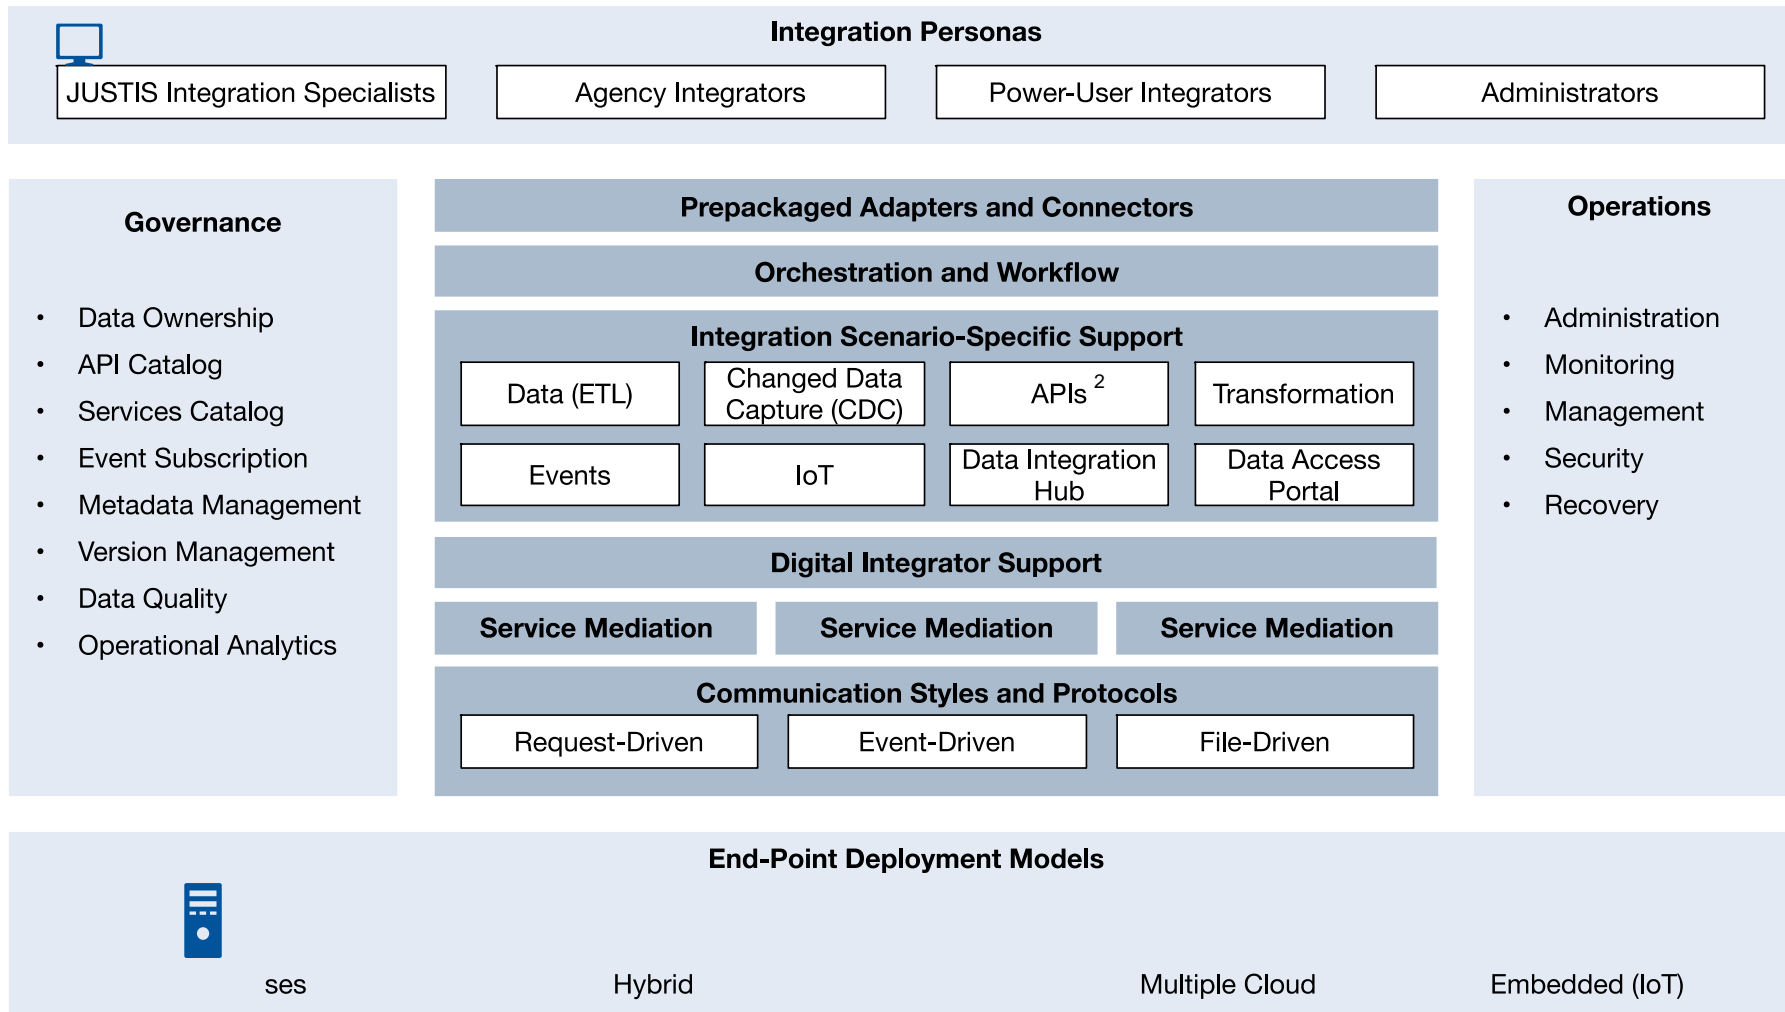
Integration Personas

JUSTIS Integration Specialists

Agency Integrators

Power-User Integrators

Administrators

Governance

- Data Ownership
- API Catalog
- Services Catalog
- Event Subscription
- Metadata Management
- Version Management
- Data Quality
- Operational Analytics

Prepackaged Adapters and Connectors

Orchestration and Workflow

Integration Scenario-Specific Support

Data (ETL)

Changed Data Capture (CDC)

APIs $^2$

Transformation

Events

IoT

Data Integration Hub

Data Access Portal

Digital Integrator Support

Service Mediation

Service Mediation

Service Mediation

Communication Styles and Protocols

Request-Driven

Event-Driven

File-Driven

Operations

- Administration
- Monitoring
- Management
- Security
- Recovery

End-Point Deployment Models

ses

Hybrid

Multiple Cloud

Embedded (IoT)